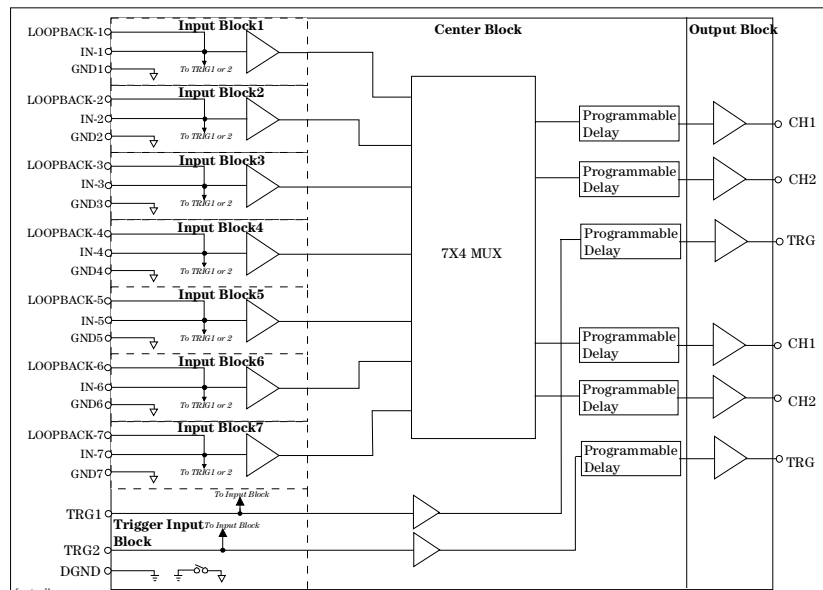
Input Block1
LOOPBACK-1
IN-1
GND1
To TRIG1 or 2

Input Block2
LOOPBACK-2
IN-2
GND2
To TRIG1 or 2

Input Block3
LOOPBACK-3
IN-3
GND3
To TRIG1 or 2

Input Block4
LOOPBACK-4
IN-4
GND4
To TRIG1 or 2

Input Block5
LOOPBACK-5
IN-5
GND5
To TRIG1 or 2

Input Block6
LOOPBACK-6
IN-6
GND6
To TRIG1 or 2

Input Block7
LOOPBACK-7
IN-7
GND7
To TRIG1 or 2

To Input Block
TRG1
Trigger Input Block
To Input Block
TRG2
DGND

Center Block
7X4 MUX
Programmable Delay
Programmable Delay
Programmable Delay
Programmable Delay
Programmable Delay
Programmable Delay

Output Block
CH1
CH2
TRG
CH1
CH2
TRG